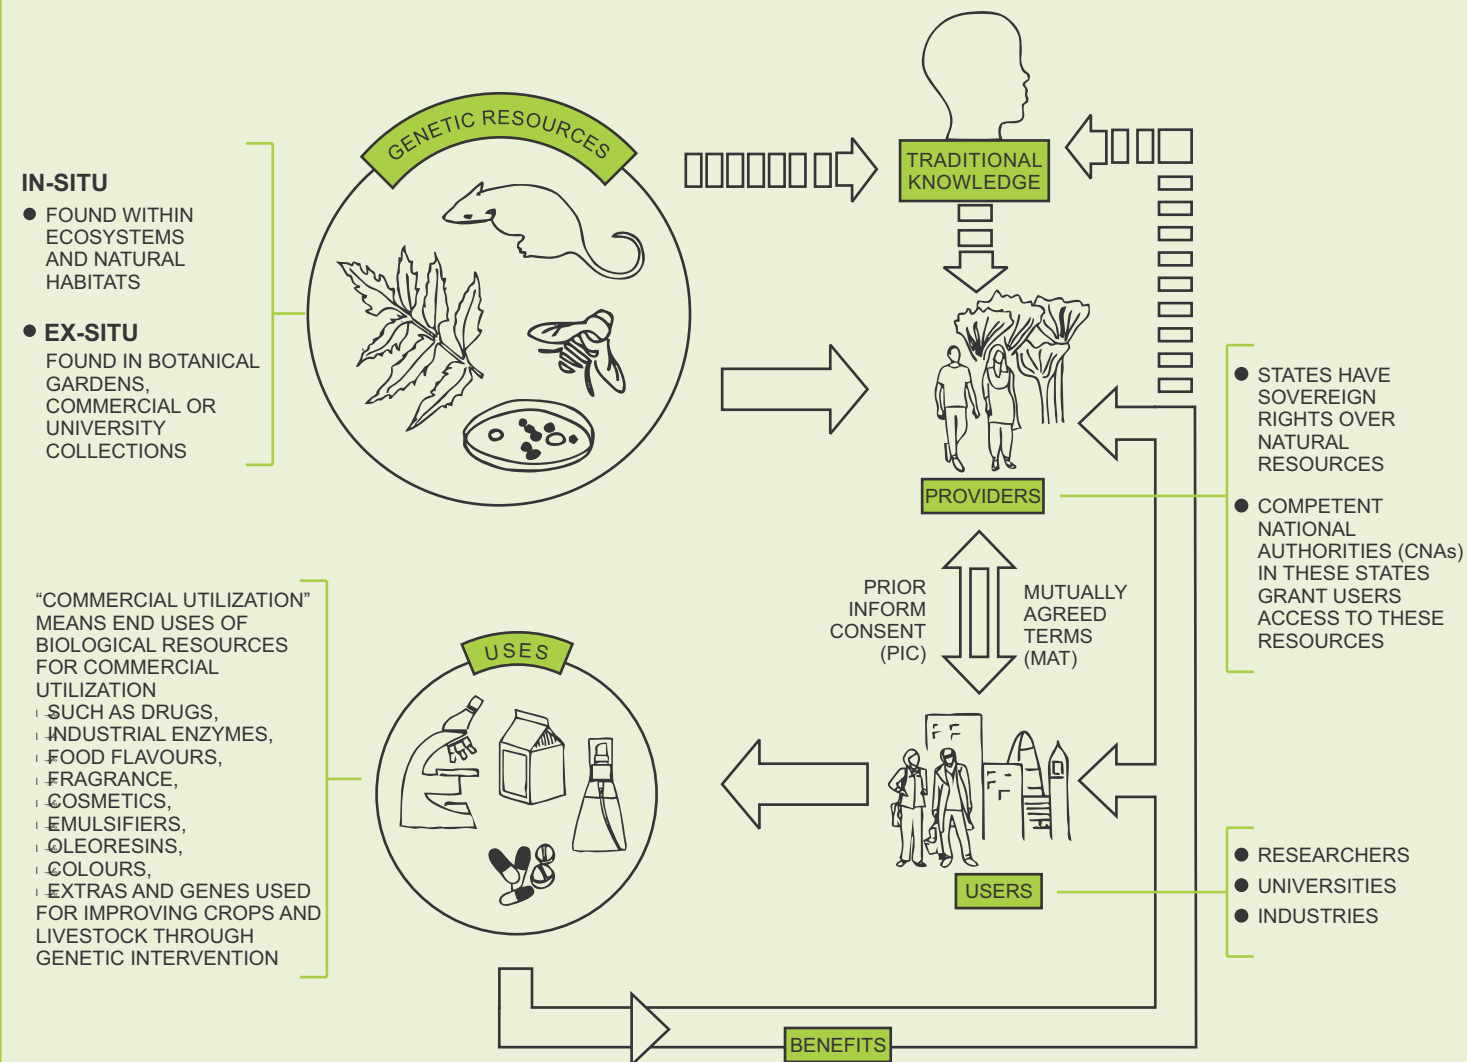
GENETIC RESOURCES

IN-SITU
FOUND WITHIN ECOSYSTEMS AND NATURAL HABITATS

EX-SITU
FOUND IN BOTANICAL GARDENS, COMMERCIAL OR UNIVERSITY COLLECTIONS

TRADITIONAL KNOWLEDGE

PROVIDERS

STATES HAVE SOVEREIGN RIGHTS OVER NATURAL RESOURCES

COMPETENT NATIONAL AUTHORITIES (CNAs) IN THESE STATES GRANT USERS ACCESS TO THESE RESOURCES

PRIOR INFORM CONSENT (PIC)

MUTUALLY AGREED TERMS (MAT)

USES

"COMMERCIAL UTILIZATION" MEANS END USES OF BIOLOGICAL RESOURCES FOR COMMERCIAL UTILIZATION
SUCH AS DRUGS,
INDUSTRIAL ENZYMES,
FOOD FLAVOURS,
FRAGRANCE,
COSMETICS,
EMULSIFIERS,
OLEORESINS,
COLOURS,
EXTRAS AND GENES USED FOR IMPROVING CROPS AND LIVESTOCK THROUGH GENETIC INTERVENTION

USERS

RESEARCHERS
UNIVERSITIES
INDUSTRIES

BENEFITS